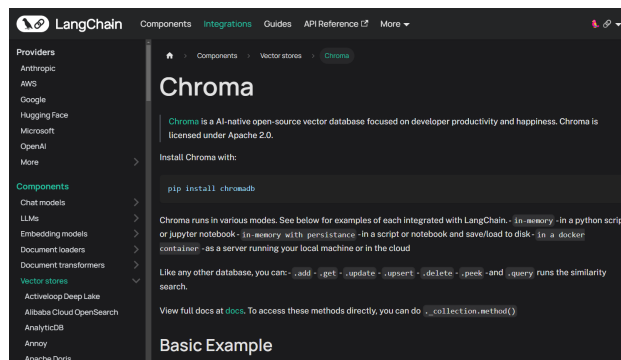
LangChain Components Integrations Guides API Reference More

Providers
Anthropic
AWS
Google
Hugging Face
Microsoft
OpenAI
More

Components
Chat models
LLMs
Embedding models
Document loaders
Document transformers
Vector stores
Activeloop Deep Lake
Alibaba Cloud OpenSearch
AnalyticDB
Annoy
Apache Doris

Components › Vector stores › Chroma

# Chroma

Chroma is a AI-native open-source vector database focused on developer productivity and happiness. Chroma is licensed under Apache 2.0.

Install Chroma with:

pip install chromadb

Chroma runs in various modes. See below for examples of each integrated with LangChain. - in-memory - in a python scrip or jupyter notebook - in-memory with persistance - in a script or notebook and save/load to disk - in a docker container - as a server running your local machine or in the cloud

Like any other database, you can: - .add - .get - .update - .upsert - .delete - .peek - and .query runs the similarity search.

View full docs at docs. To access these methods directly, you can do ._collection.method()

## Basic Example